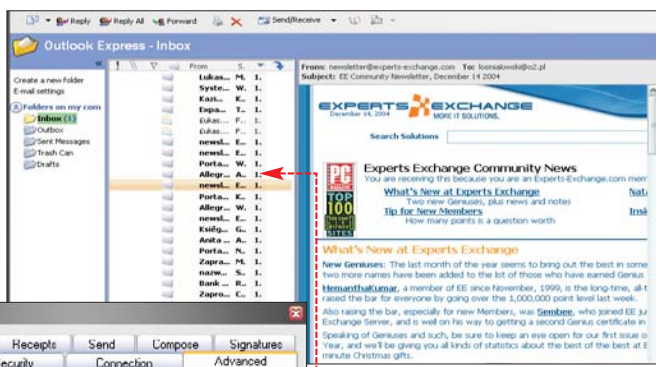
Reply Reply All Forward Send/Receive

Outlook Express - Inbox

Create a new folder
E-mail settings

Folders on my com
Inbox (1)
Outbox
Sent Messages
Trash Can
Drafts

| From | S... | ... |
|---|---|---|
| Lukas... | M. | 1. |
| Syste... | W. | 1. |
| Kazi... | K. | 1. |
| Expa... | T. | 1. |
| Łukas... | P. | 1. |
| Łukas... | P. | 1. |
| newsl... | E. | 1. |
| newsl... | E. | 1. |
| Porta... | W. | 1. |
| Allegr... | A. | 1. |
| newsl... | E. | 1. |
| Porta... | K. | 1. |
| newsl... | E. | 1. |
| Allegr... | W. | 1. |
| newsl... | E. | 1. |
| Księg... | G. | 1. |
| Anita ... | M. | 1. |
| Porta... | P. | 1. |
| Zapra... | M. | 1. |
| nazw... | S. | 1. |
| Bank ... | R. | 1. |
| Zapro... | C. | 1. |

From: newsletter@experts-exchange.com To: losmialowski@o2.pl
Subject: EE Community Newsletter, December 14 2004

EXPERTS EXCHANGE
December 14, 2004
MORE IT SOLUTIONS.

Search Solutions

PC MAGAZINE TOP 100 SITES

Experts Exchange Community News
You are receiving this because you are an Experts-Exchange.com mem

What's New at Experts Exchange
Two new Geniuses, plus news and notes
Tip for New Members
How many points is a question worth

Nat
Insi

What's New at Experts Exchange

New Geniuses: The last month of the year seems to bring out the best in two more names have been added to the list of those who have earned Genius

HemanthaKumar, a member of EE since November, 1999, is the long-time, all-t raised the bar for everyone by going over the 1,000,000 point level last week.

Also raising the bar, especially for new Members, was Sembee, who joined EE ju Exchange Server, and is well on his way to getting a second Genius certificate in

Speaking of Geniuses and such, be sure to keep an eye open for our first issue o Year, and we'll be giving you all kinds of statistics about the best of the best at E minute Christmas gifts.

Receipts | Send | Compose | Signatures
ecurity | Connection | Advanced